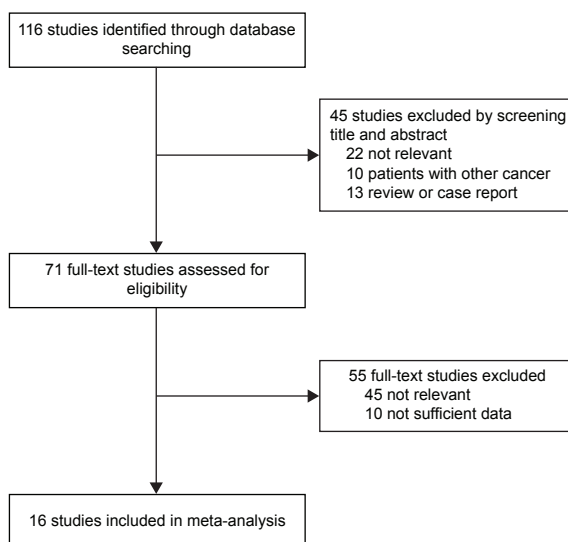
116 studies identified through database searching

45 studies excluded by screening title and abstract
22 not relevant
10 patients with other cancer
13 review or case report

71 full-text studies assessed for eligibility

55 full-text studies excluded
45 not relevant
10 not sufficient data

16 studies included in meta-analysis